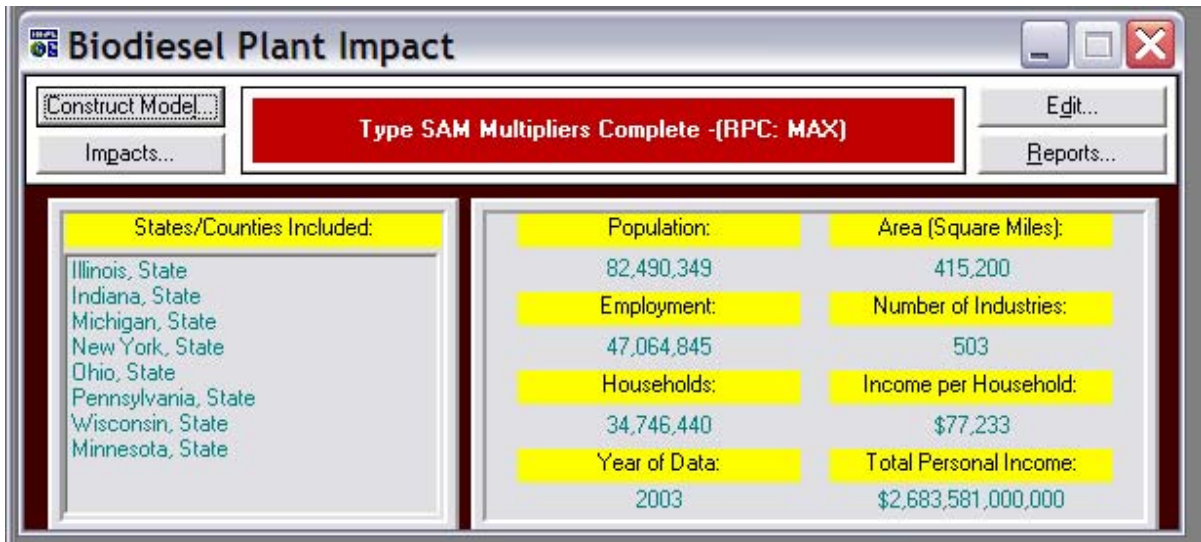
Biodiesel Plant Impact

Construct Model...

Impacts...

Type SAM Multipliers Complete -(RPC: MAX)

Edit...

Reports...

States/Counties Included:

Illinois, State
Indiana, State
Michigan, State
New York, State
Ohio, State
Pennsylvania, State
Wisconsin, State
Minnesota, State

Population:
82,490,349

Area (Square Miles):
415,200

Employment:
47,064,845

Number of Industries:
503

Households:
34,746,440

Income per Household:
$77,233

Year of Data:
2003

Total Personal Income:
$2,683,581,000,000